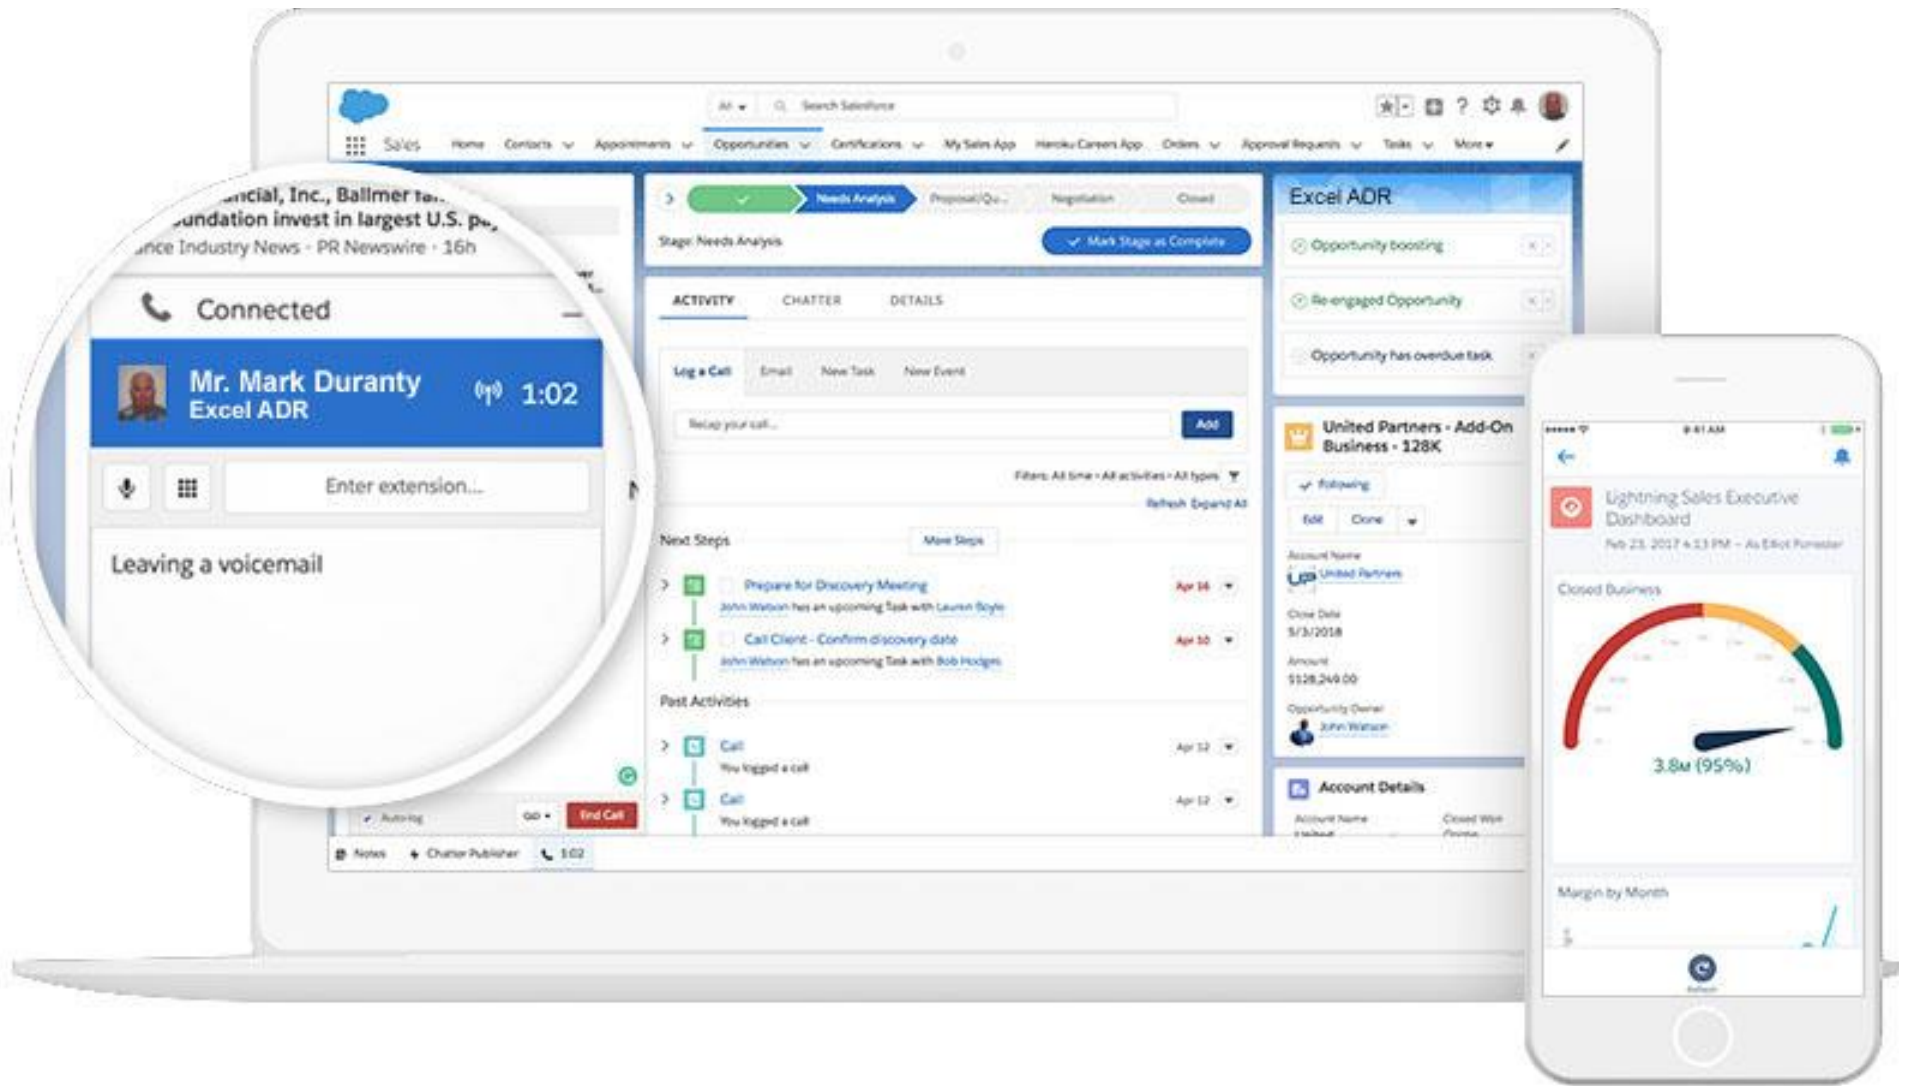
All ▾ Search Salesforce

Sales Home Contacts Appointments Opportunities Certifications My Sales App Heroku Careers App Orders Approval Requests Tasks More ▾

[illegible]ncial, Inc., Ballmer fa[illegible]
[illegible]undation invest in largest U.S. p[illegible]
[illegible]nce Industry News · PR Newswire · 16h

Connected

Mr. Mark Duranty
Excel ADR
1:02

Enter extension...

Leaving a voicemail

Autolog
GO ▾
End Call

Notes
Chatter Publisher
1:02

Needs Analysis
Proposal/Qu...
Negotiation
Closed

Stage: Needs Analysis
Mark Stage as Complete

ACTIVITY
CHATTER
DETAILS

Log a Call
Email
New Task
New Event

Recap your call...
Add

Filters: All time • All activities • All types
Refresh Expand All

Next Steps
More Steps

Prepare for Discovery Meeting
John Watson has an upcoming Task with Lauren Boyle
Apr 16

Call Client - Confirm discovery date
John Watson has an upcoming Task with Bob Hodges
Apr 10

Past Activities

Call
You logged a call
Apr 12

Call
You logged a call
Apr 12

Excel ADR
Opportunity boosting
Re-engaged Opportunity
Opportunity has overdue task

United Partners - Add-On Business - 128K
Following
Edit
Clone
Account Name
United Partners
Close Date
5/3/2018
Amount
$128,249.00
Opportunity Owner
John Watson

Account Details
Account Name
Closed Won

9:41 AM

Lightning Sales Executive Dashboard
Feb 23, 2017 4:13 PM – As Elliot Forester

Closed Business

3.8M (95%)

Margin by Month

Refresh